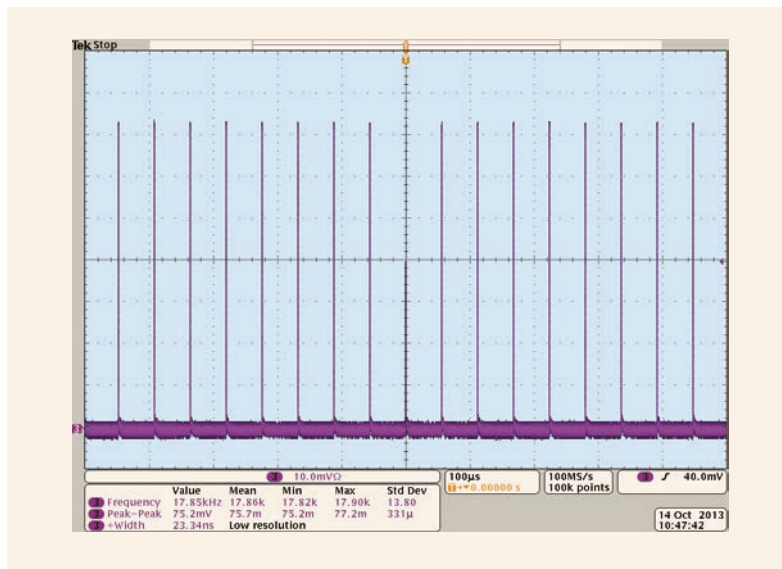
Tek Stop

3

3 10.0mVΩ

100µs
T→▼0.00000 s

100MS/s
100k points

3 ∫ 40.0mV

| | Value | Mean | Min | Max | Std Dev |
|---|---|---|---|---|---|
| 3 Frequency | 17.85kHz | 17.86k | 17.82k | 17.90k | 13.80 |
| 3 Peak-Peak | 75.2mV | 75.7m | 75.2m | 77.2m | 331µ |
| 3 +Width | 23.34ns | Low resolution | | | |

14 Oct 2013
10:47:42